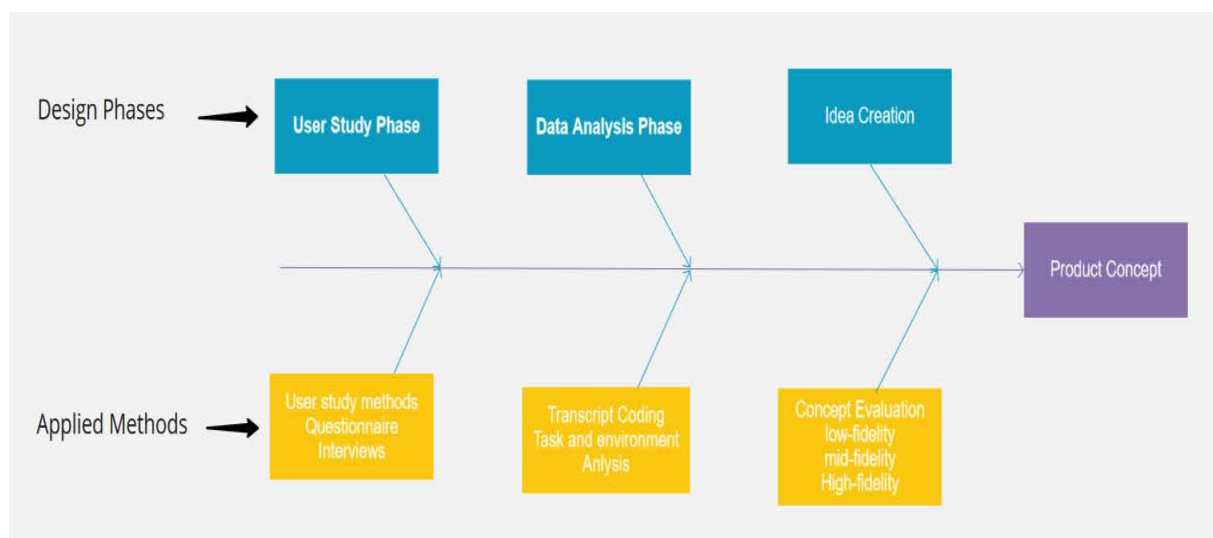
Design Phases

User Study Phase

Data Analysis Phase

Idea Creation

Product Concept

Applied Methods

User study methods
Questionnaire
Interviews

Transcript Coding
Task and environment
Anlysis

Concept Evaluation
low-fidelity
mid-fidelity
High-fidelity